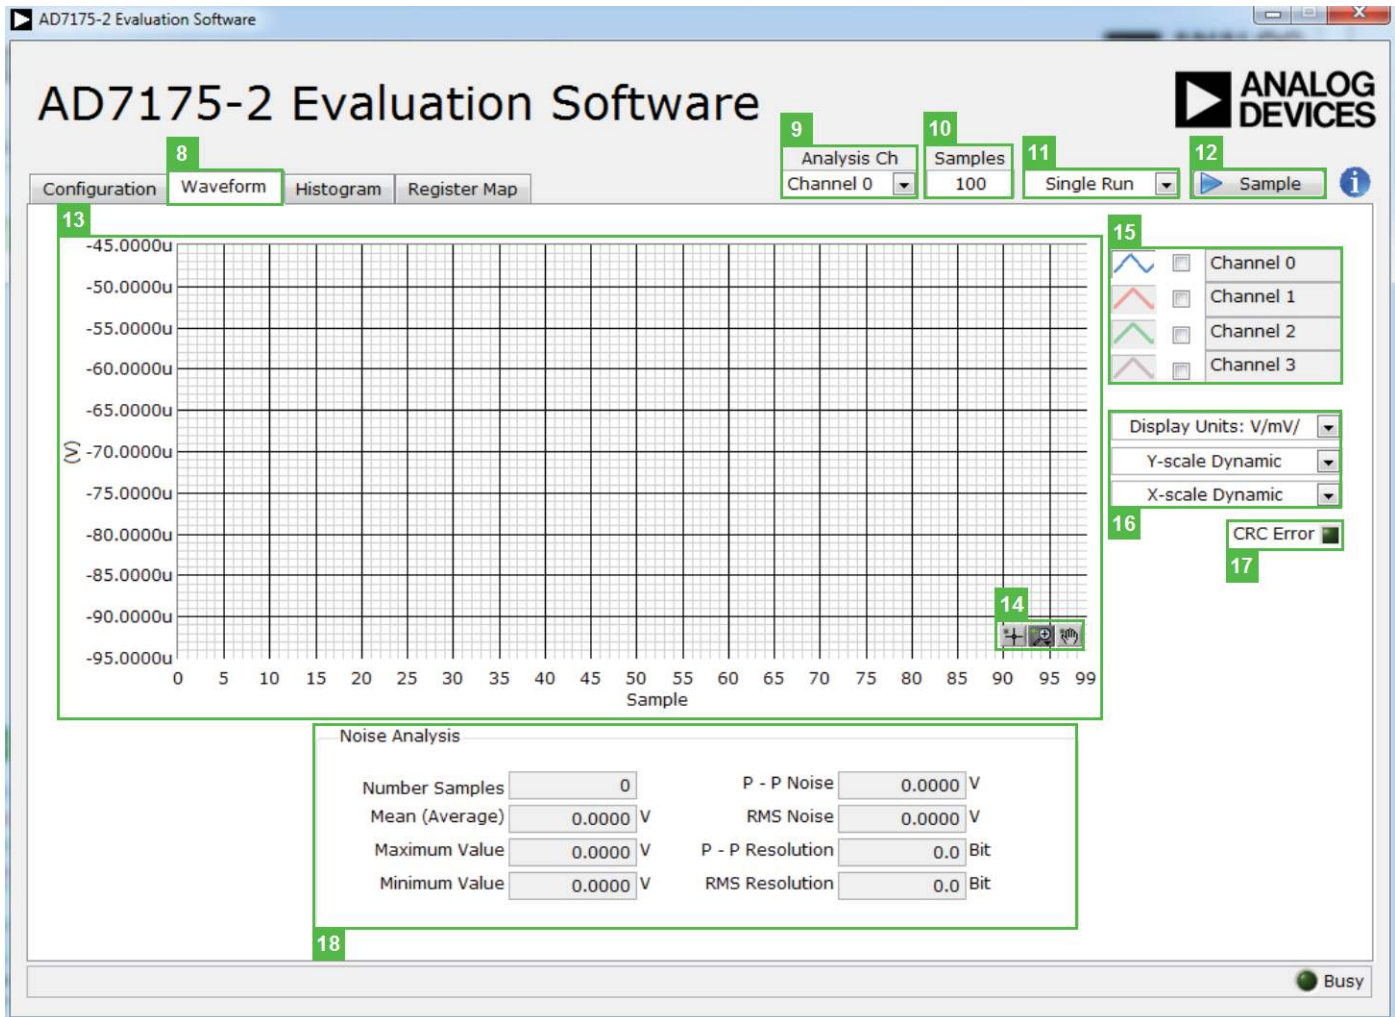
AD7175-2 Evaluation Software

AD7175-2 Evaluation Software

ANALOG DEVICES

9 Analysis Ch Channel 0

10 Samples 100

11 Single Run

12 Sample

Configuration

8 Waveform

Histogram

Register Map

13

(V)

-45.0000u
-50.0000u
-55.0000u
-60.0000u
-65.0000u
-70.0000u
-75.0000u
-80.0000u
-85.0000u
-90.0000u
-95.0000u

0 5 10 15 20 25 30 35 40 45 50 55 60 65 70 75 80 85 90 95 99

Sample

14

15

Channel 0
Channel 1
Channel 2
Channel 3

Display Units: V/mV/
Y-scale Dynamic
X-scale Dynamic

16

CRC Error

17

Noise Analysis

| | | | | | |
|---|---|---|---|---|---|
| Number Samples | 0 | | P - P Noise | 0.0000 | V |
| Mean (Average) | 0.0000 | V | RMS Noise | 0.0000 | V |
| Maximum Value | 0.0000 | V | P - P Resolution | 0.0 | Bit |
| Minimum Value | 0.0000 | V | RMS Resolution | 0.0 | Bit |

18

Busy